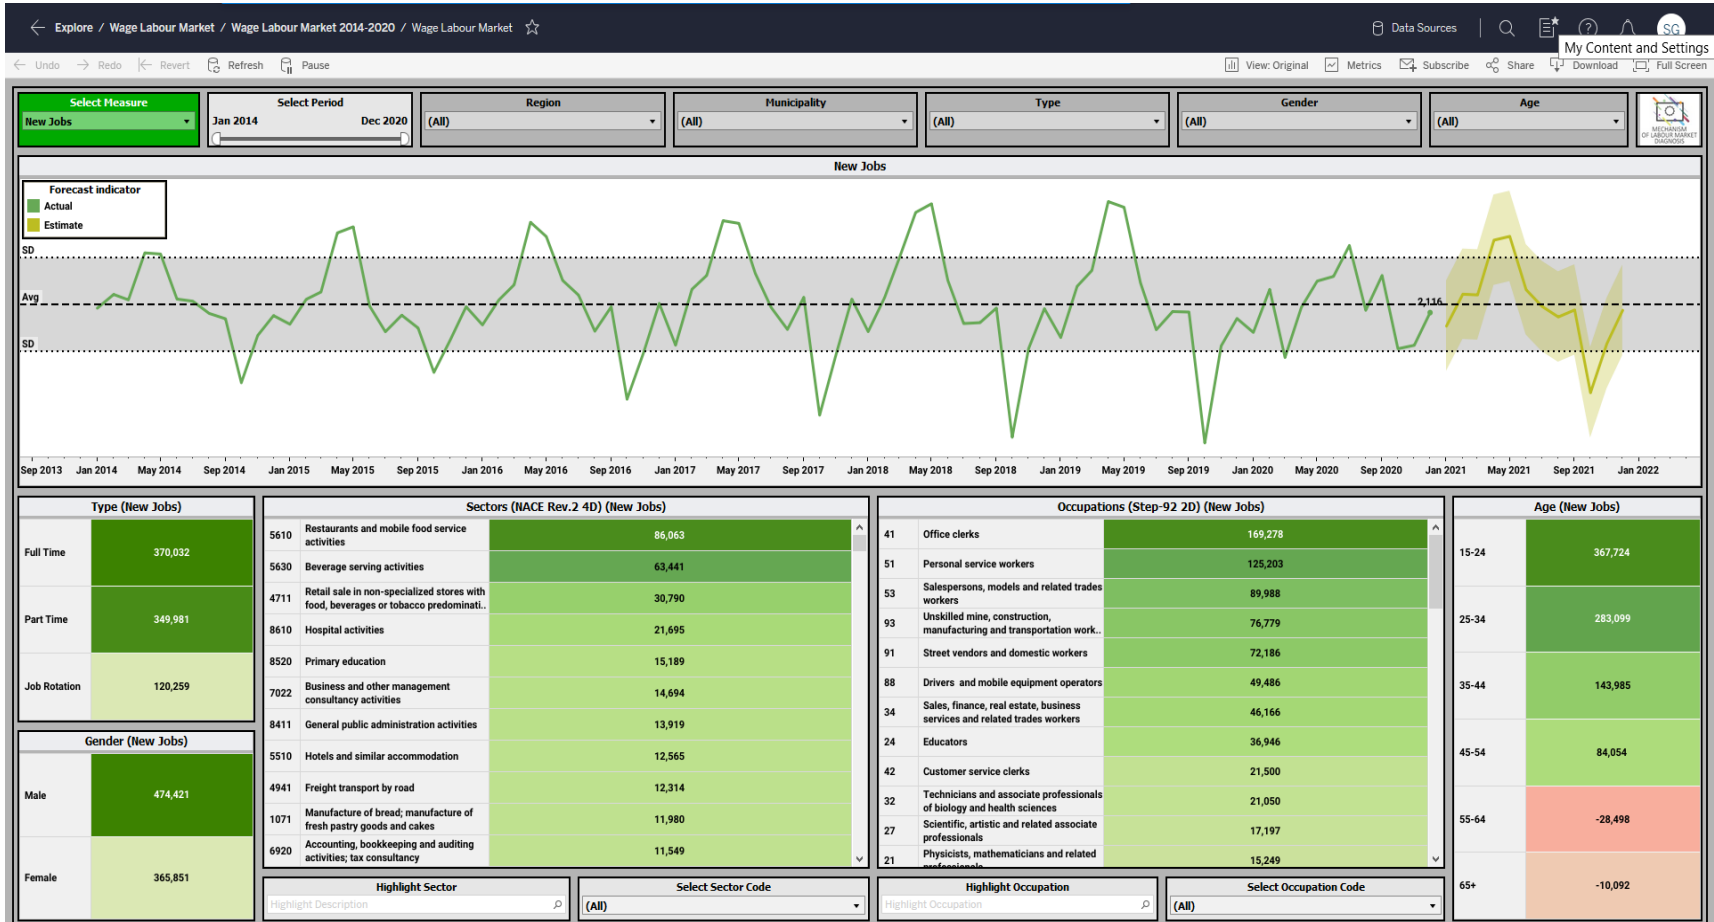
Explore / Wage Labour Market / Wage Labour Market 2014-2020 / Wage Labour Market

Data Sources

SG

My Content and Settings

Undo Redo Revert Refresh Pause

View: Original Metrics Subscribe Share Download Full Screen

Select Measure
New Jobs

Select Period
Jan 2014 Dec 2020

Region
(All)

Municipality
(All)

Type
(All)

Gender
(All)

Age
(All)

MECHANISM OF LABOUR MARKET DIAGNOSIS

New Jobs

Forecast indicator
Actual
Estimate

SD
Avg
SD

2,116

Sep 2013 Jan 2014 May 2014 Sep 2014 Jan 2015 May 2015 Sep 2015 Jan 2016 May 2016 Sep 2016 Jan 2017 May 2017 Sep 2017 Jan 2018 May 2018 Sep 2018 Jan 2019 May 2019 Sep 2019 Jan 2020 May 2020 Sep 2020 Jan 2021 May 2021 Sep 2021 Jan 2022

Type (New Jobs)

| | |
|---|---|
| Full Time | 370,032 |
| Part Time | 349,981 |
| Job Rotation | 120,259 |

Gender (New Jobs)

| | |
|---|---|
| Male | 474,421 |
| Female | 365,851 |

Sectors (NACE Rev.2 4D) (New Jobs)

| | | |
|---|---|---|
| 5610 | Restaurants and mobile food service activities | 86,063 |
| 5630 | Beverage serving activities | 63,441 |
| 4711 | Retail sale in non-specialized stores with food, beverages or tobacco predominati.. | 30,790 |
| 8610 | Hospital activities | 21,695 |
| 8520 | Primary education | 15,189 |
| 7022 | Business and other management consultancy activities | 14,694 |
| 8411 | General public administration activities | 13,919 |
| 5510 | Hotels and similar accommodation | 12,565 |
| 4941 | Freight transport by road | 12,314 |
| 1071 | Manufacture of bread; manufacture of fresh pastry goods and cakes | 11,980 |
| 6920 | Accounting, bookkeeping and auditing activities; tax consultancy | 11,549 |

Occupations (Step-92 2D) (New Jobs)

| | | |
|---|---|---|
| 41 | Office clerks | 169,278 |
| 51 | Personal service workers | 125,203 |
| 53 | Salespersons, models and related trades workers | 89,988 |
| 93 | Unskilled mine, construction, manufacturing and transportation work.. | 76,779 |
| 91 | Street vendors and domestic workers | 72,186 |
| 88 | Drivers and mobile equipment operators | 49,486 |
| 34 | Sales, finance, real estate, business services and related trades workers | 46,166 |
| 24 | Educators | 36,946 |
| 42 | Customer service clerks | 21,500 |
| 32 | Technicians and associate professionals of biology and health sciences | 21,050 |
| 27 | Scientific, artistic and related associate professionals | 17,197 |
| 21 | Physicists, mathematicians and related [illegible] | 15,249 |

Age (New Jobs)

| | |
|---|---|
| 15-24 | 367,724 |
| 25-34 | 283,099 |
| 35-44 | 143,985 |
| 45-54 | 84,054 |
| 55-64 | -28,498 |
| 65+ | -10,092 |

Highlight Sector
Highlight Description

Select Sector Code
(All)

Highlight Occupation
Highlight Occupation

Select Occupation Code
(All)